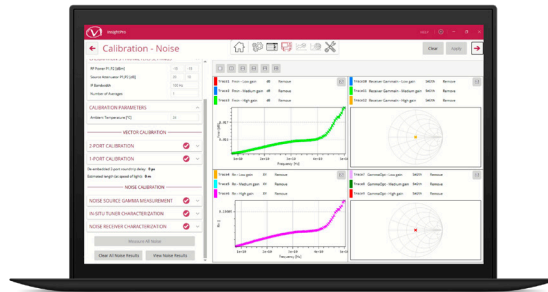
Calibration - Noise

Clear

Apply

RF Power PI [dBm]

Source Attenuator PI [dB]

IF Bandwidth

Number of Averages

CALIBRATION PARAMETERS

Ambient Temperature [°C]

VECTOR CALIBRATION

2-PORT CALIBRATION

1-PORT CALIBRATION

NOISE CALIBRATION

NOISE SOURCE GAMMA MEASUREMENT

IN SITU TUNER CHARACTERIZATION

NOISE RECEIVER CHARACTERIZATION

Measure All Noise

Clear All Noise Results

View Noise Results

Frequency [Hz]

Frequency [Hz]